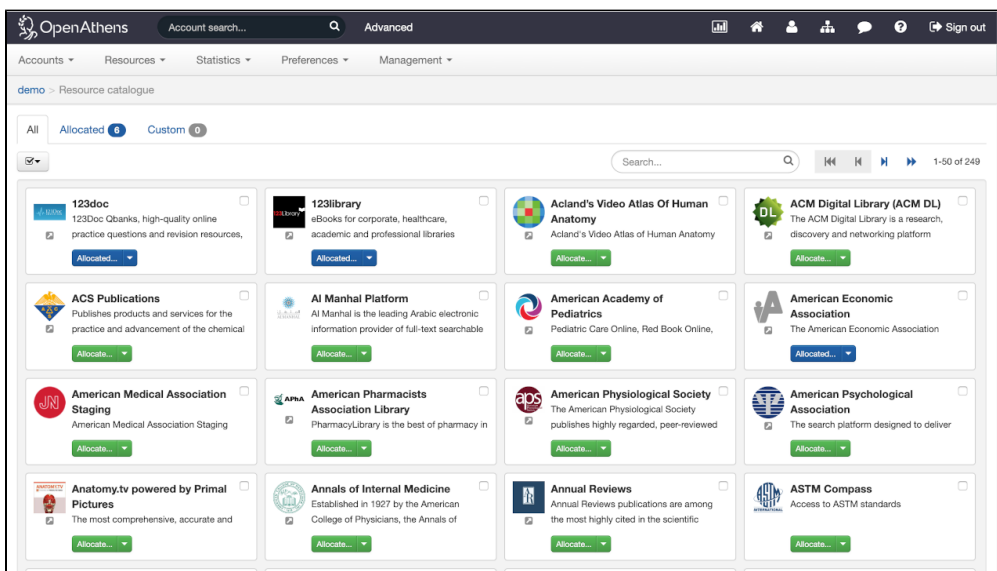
OpenAthens

Account search...

Advanced

Sign out

Accounts ▾ Resources ▾ Statistics ▾ Preferences ▾ Management ▾

demo > Resource catalogue

All Allocated 6 Custom 0

Search...

1-50 of 249

123doc
123Doc Qbanks, high-quality online practice questions and revision resources,
Allocated... ▾

123library
eBooks for corporate, healthcare, academic and professional libraries
Allocated... ▾

Acland's Video Atlas Of Human Anatomy
Acland's Video Atlas of Human Anatomy
Allocate... ▾

ACM Digital Library (ACM DL)
The ACM Digital Library is a research, discovery and networking platform
Allocate... ▾

ACS Publications
Publishes products and services for the practice and advancement of the chemical
Allocate... ▾

Al Manhal Platform
Al Manhal is the leading Arabic electronic information provider of full-text searchable
Allocate... ▾

American Academy of Pediatrics
Pediatric Care Online, Red Book Online,
Allocate... ▾

American Economic Association
The American Economic Association
Allocated... ▾

American Medical Association Staging
American Medical Association Staging
Allocate... ▾

American Pharmacists Association Library
PharmacyLibrary is the best of pharmacy in
Allocate... ▾

American Physiological Society
The American Physiological Society publishes highly regarded, peer-reviewed
Allocate... ▾

American Psychological Association
The search platform designed to deliver
Allocate... ▾

Anatomy.tv powered by Primal Pictures
The most comprehensive, accurate and
Allocate... ▾

Annals of Internal Medicine
Established in 1927 by the American College of Physicians, the Annals of
Allocate... ▾

Annual Reviews
Annual Reviews publications are among the most highly cited in the scientific
Allocate... ▾

ASTM Compass
Access to ASTM standards
Allocate... ▾